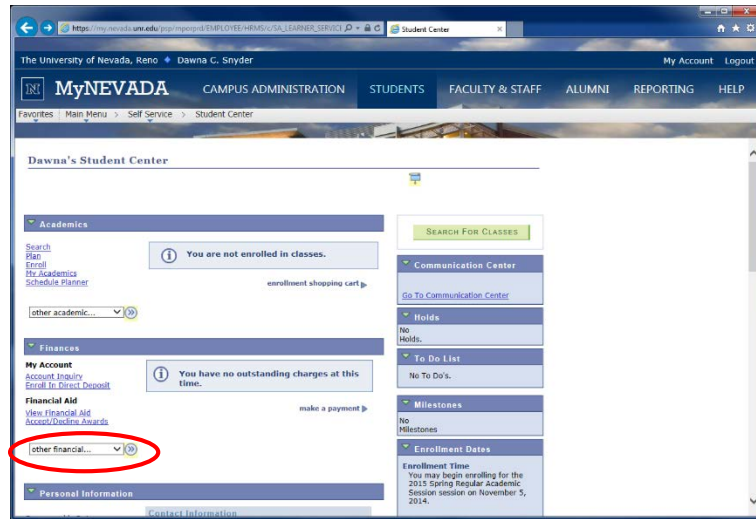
https://my.nevada.unr.edu/psp/mprprd/EMPLOYEE/HRMS/c/SA_LEARNER_SERVICE
Student Center

The University of Nevada, Reno ◆ Dawna C. Snyder
My Account Logout

MyNEVADA
CAMPUS ADMINISTRATION STUDENTS FACULTY & STAFF ALUMNI REPORTING HELP

Favorites | Main Menu > Self Service > Student Center

Dawna's Student Center

Academics

Search
Plan
Enroll
My Academics
Schedule Planner

You are not enrolled in classes.

enrollment shopping cart

other academic...

Search For Classes

Communication Center

Go To Communication Center

Holds

No Holds.

Finances

My Account
Account Inquiry
Enroll In Direct Deposit

You have no outstanding charges at this time.

To Do List

No To Do's.

Financial Aid
View Financial Aid
Accept/Decline Awards

make a payment

Milestones

No Milestones

other financial...

Enrollment Dates

Enrollment Time
You may begin enrolling for the 2015 Spring Regular Academic Session session on November 5, 2014.

Personal Information

Contact Information